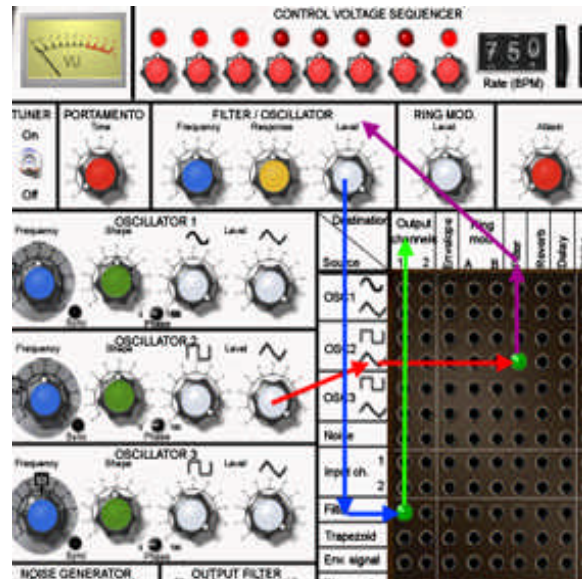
VU

CONTROL VOLTAGE SEQUENCER

750

Rate (BPM)

TUNER

On

Off

PORTAMENTO

Time

FILTER / OSCILLATOR

Frequency

Response

Level

RING MOD.

Level

Attack

OSCILLATOR 1

Frequency

Shape

Level

Sync

Phase

OSCILLATOR 2

Frequency

Shape

Level

Sync

Phase

OSCILLATOR 3

Frequency

Shape

Level

Sync

Phase

Destination

Source

Output channels

1

2

Envelope

Ring mod.

A

B

Filter

Reverb

Delay

OSC1

OSC2

OSC3

Noise

Input ch.

1

2

Filter

Trapezoid

Env. signal

NOISE GENERATOR

OUTPUT FILTER